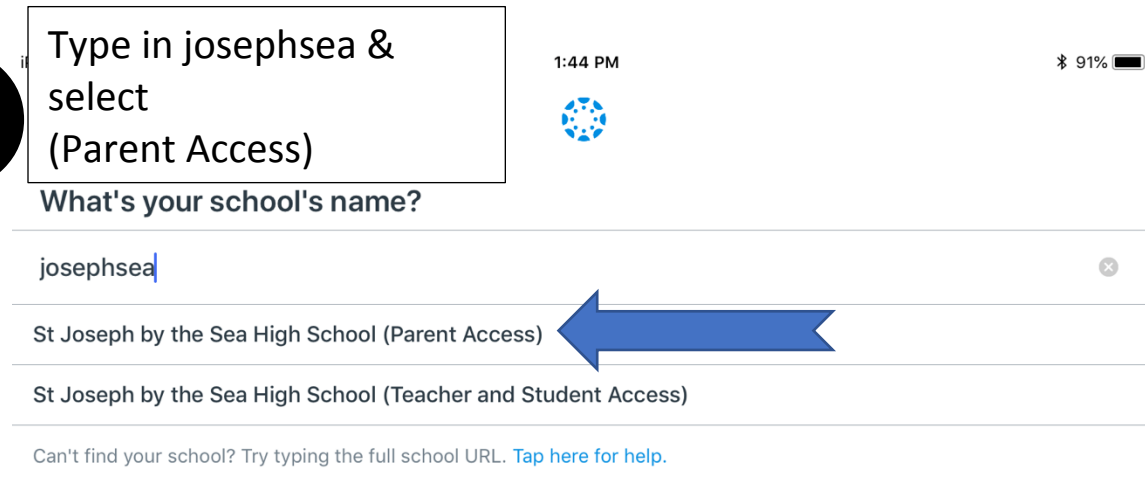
Type in josephsea & select
(Parent Access)

i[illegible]

1:44 PM

91%

What's your school's name?

josephsea

St Joseph by the Sea High School (Parent Access)

St Joseph by the Sea High School (Teacher and Student Access)

Can't find your school? Try typing the full school URL. Tap here for help.